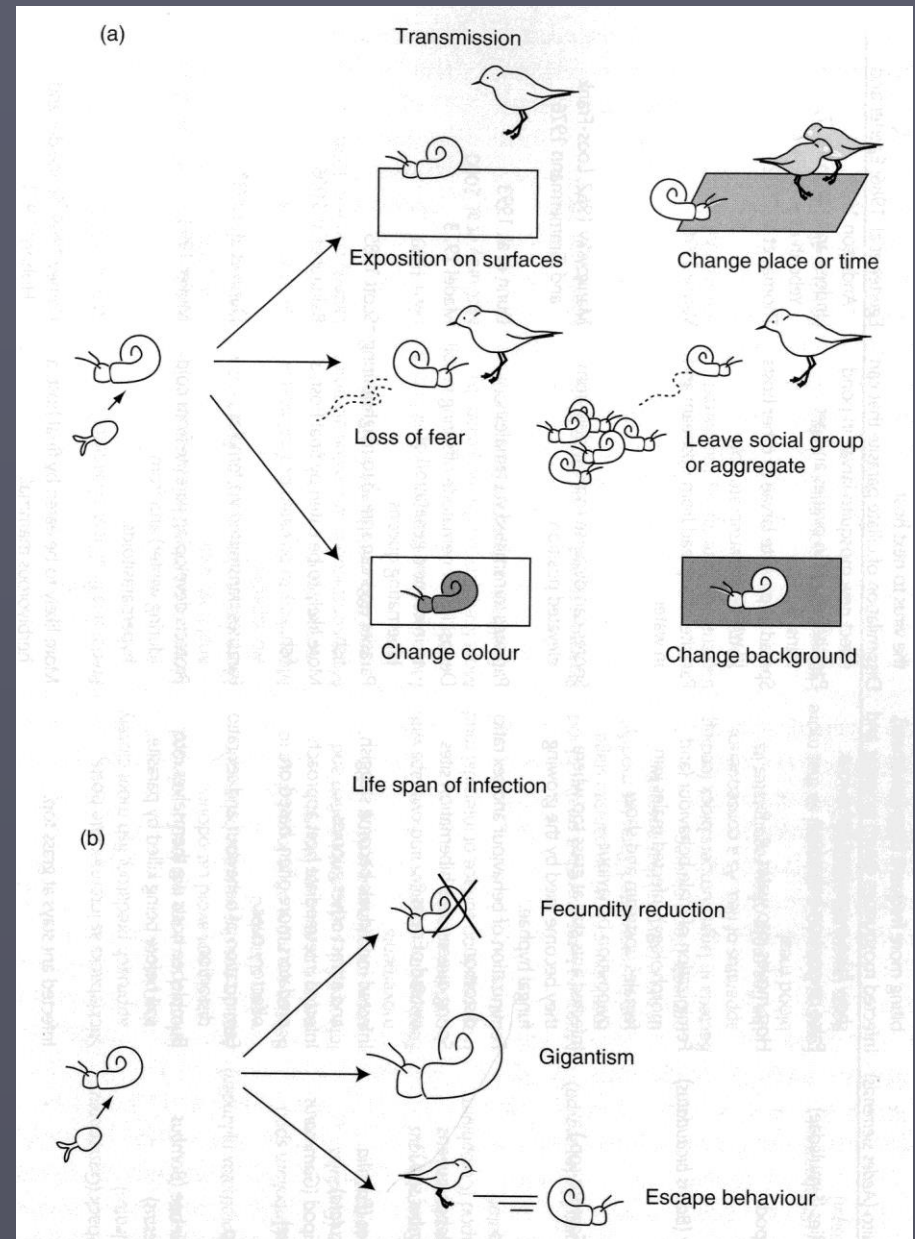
(a)

Transmission

Exposition on surfaces

Change place or time

Loss of fear

Leave social group or aggregate

Change colour

Change background

Life span of infection

(b)

Fecundity reduction

Gigantism

Escape behaviour